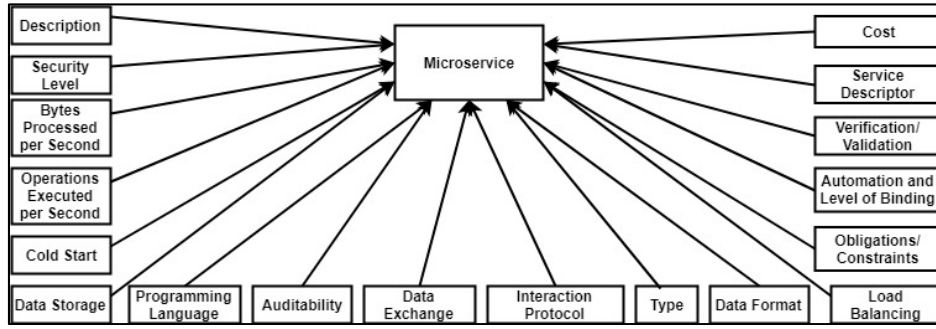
Description

Security Level

Bytes Processed per Second

Operations Executed per Second

Cold Start

Microservice

Cost

Service Descriptor

Verification/ Validation

Automation and Level of Binding

Obligations/ Constraints

Data Storage

Programming Language

Auditability

Data Exchange

Interaction Protocol

Type

Data Format

Load Balancing